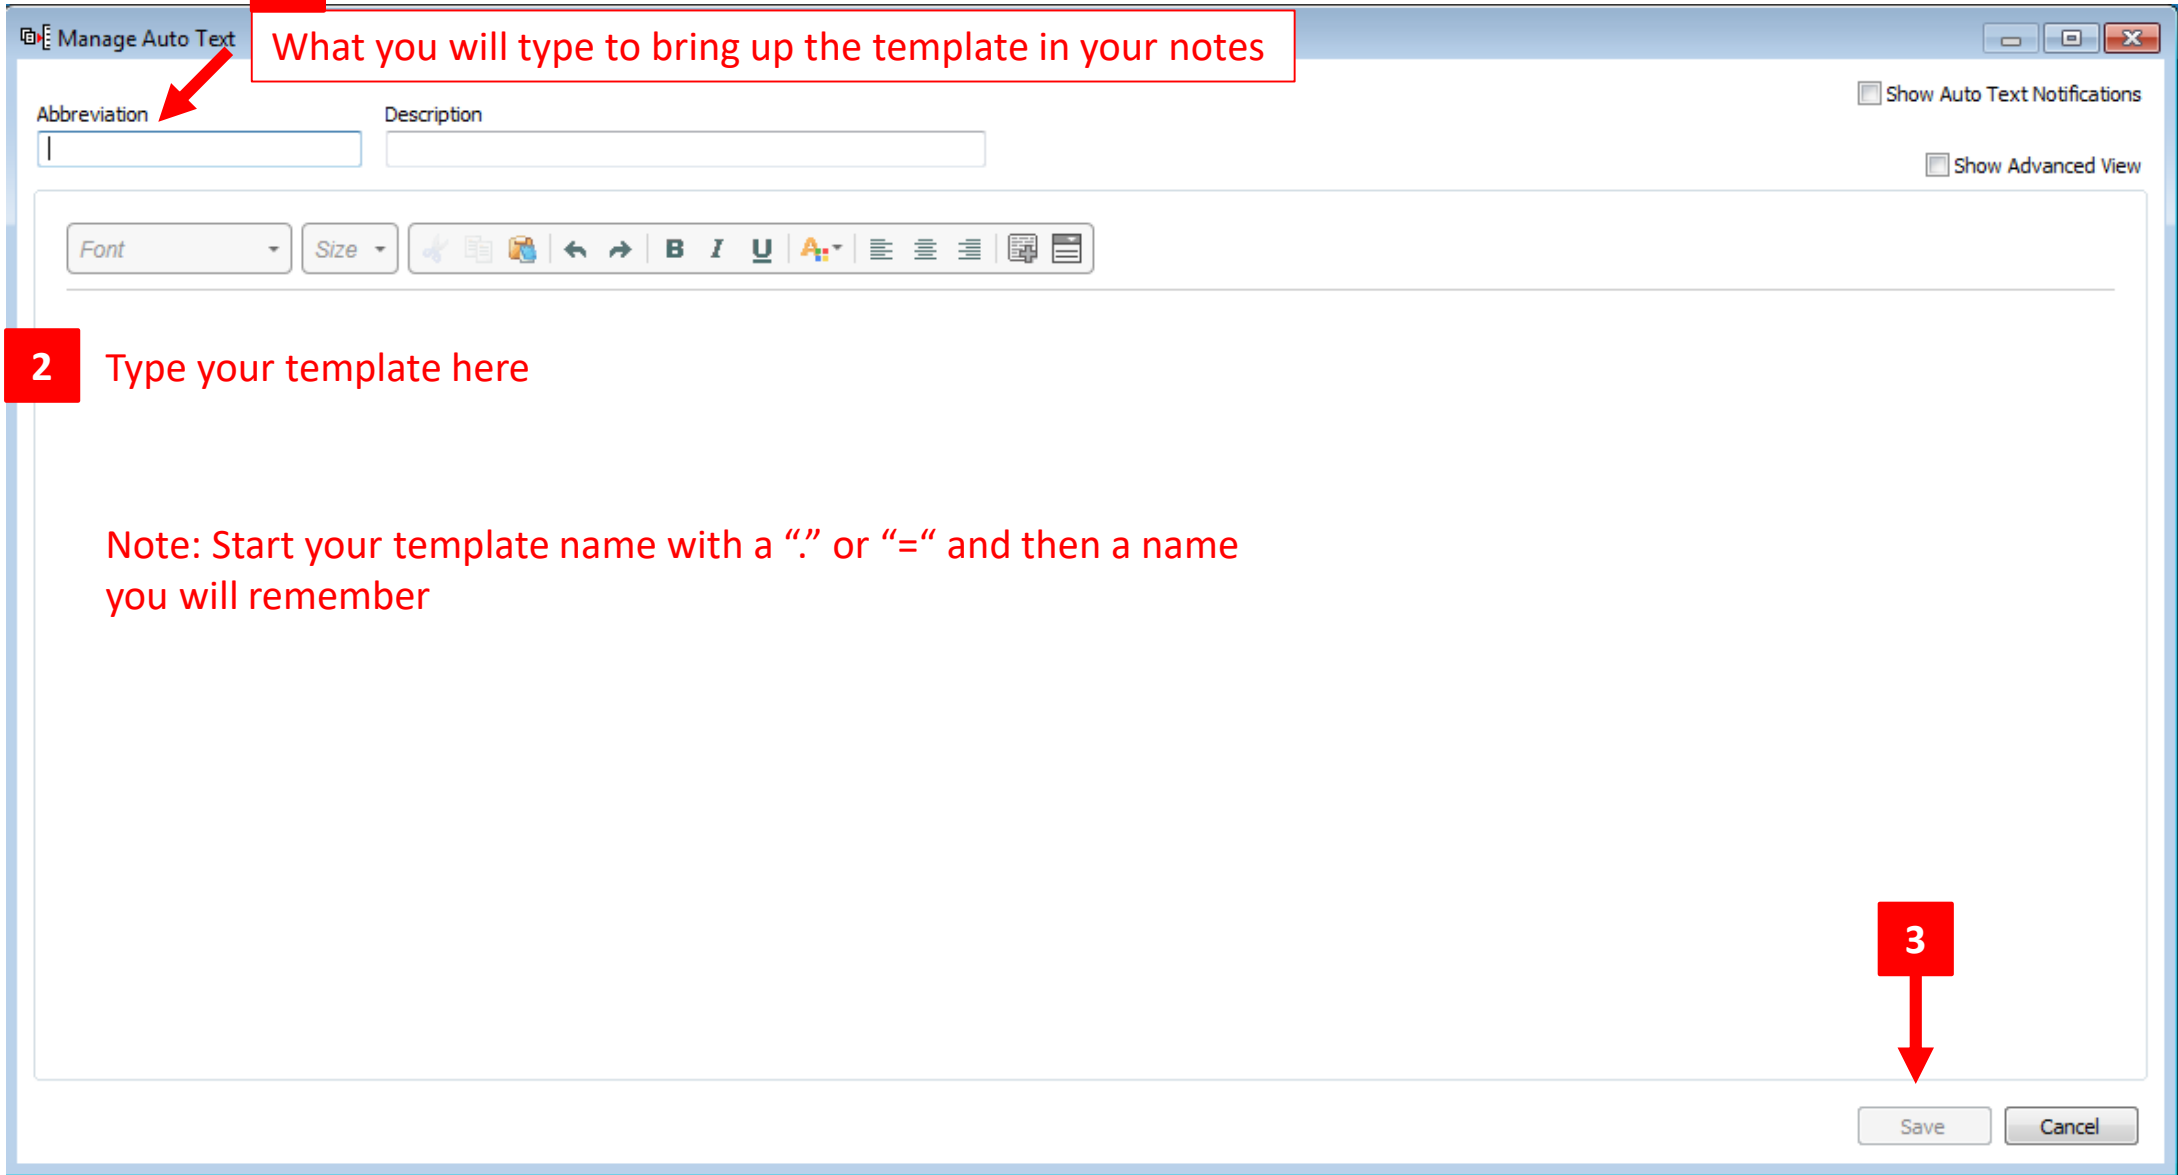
Manage Auto Text

What you will type to bring up the template in your notes

Show Auto Text Notifications

Abbreviation

Description

Show Advanced View

Font

Size

B I U

2

Type your template here

Note: Start your template name with a "." or "=" and then a name you will remember

3

Save

Cancel